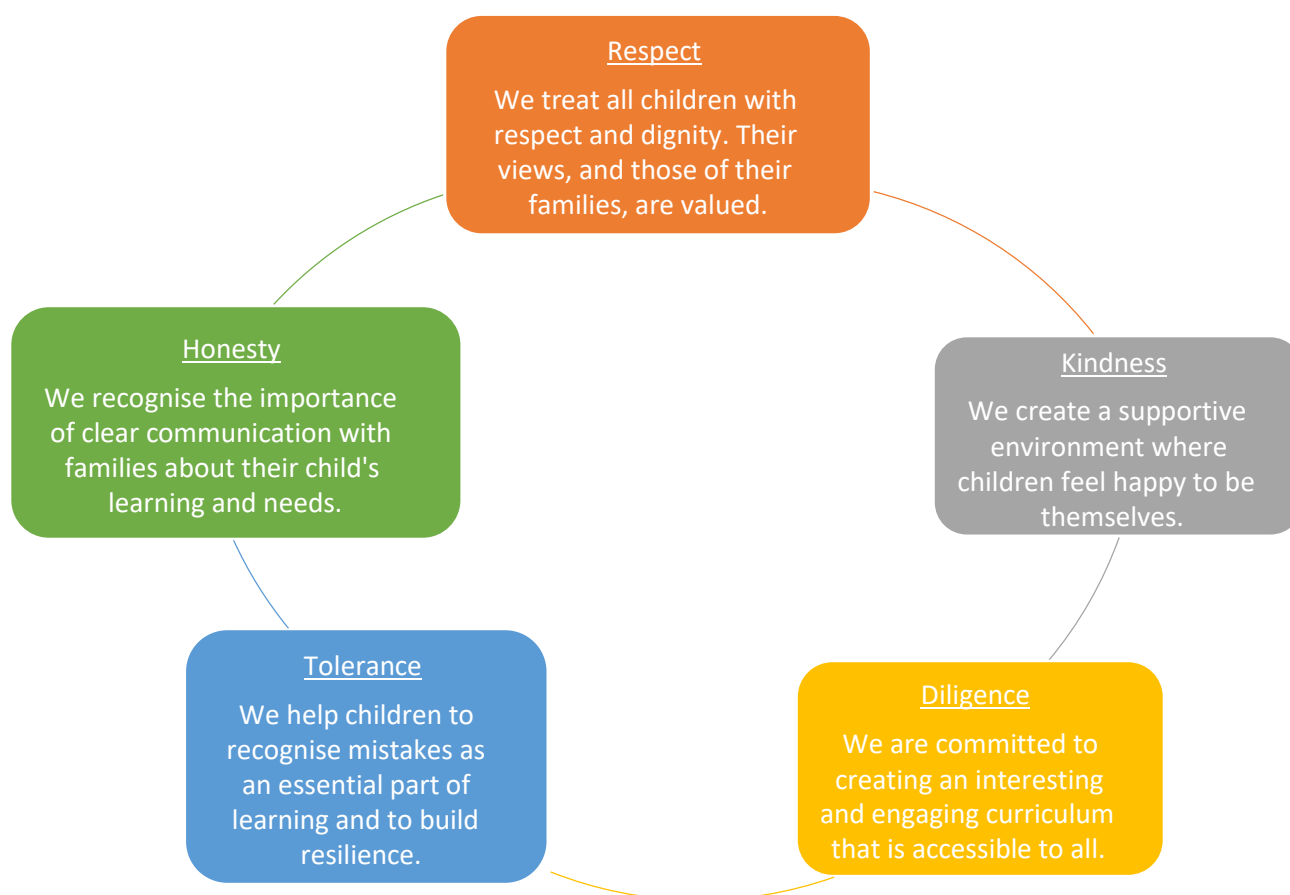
Respect

We treat all children with respect and dignity. Their views, and those of their families, are valued.

Kindness

We create a supportive environment where children feel happy to be themselves.

Diligence

We are committed to creating an interesting and engaging curriculum that is accessible to all.

Tolerance

We help children to recognise mistakes as an essential part of learning and to build resilience.

Honesty

We recognise the importance of clear communication with families about their child's learning and needs.